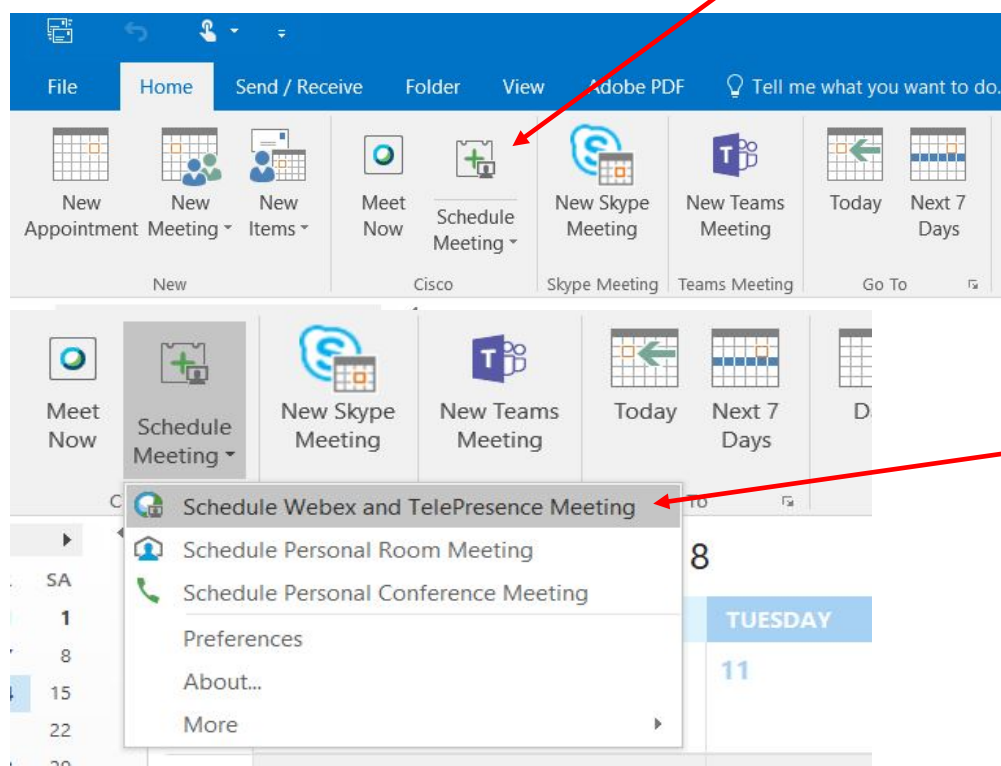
File Home Send / Receive Folder View Adobe PDF Tell me what you want to do.

New Appointment New Meeting New Items Meet Now Schedule Meeting New Skype Meeting New Teams Meeting Today Next 7 Days

New Cisco Skype Meeting Teams Meeting Go To

Meet Now Schedule Meeting New Skype Meeting New Teams Meeting Today Next 7 Days D

C To

Schedule Webex and TelePresence Meeting
Schedule Personal Room Meeting
Schedule Personal Conference Meeting
Preferences
About...
More

SA
1
8
15
22

8
TUESDAY
11